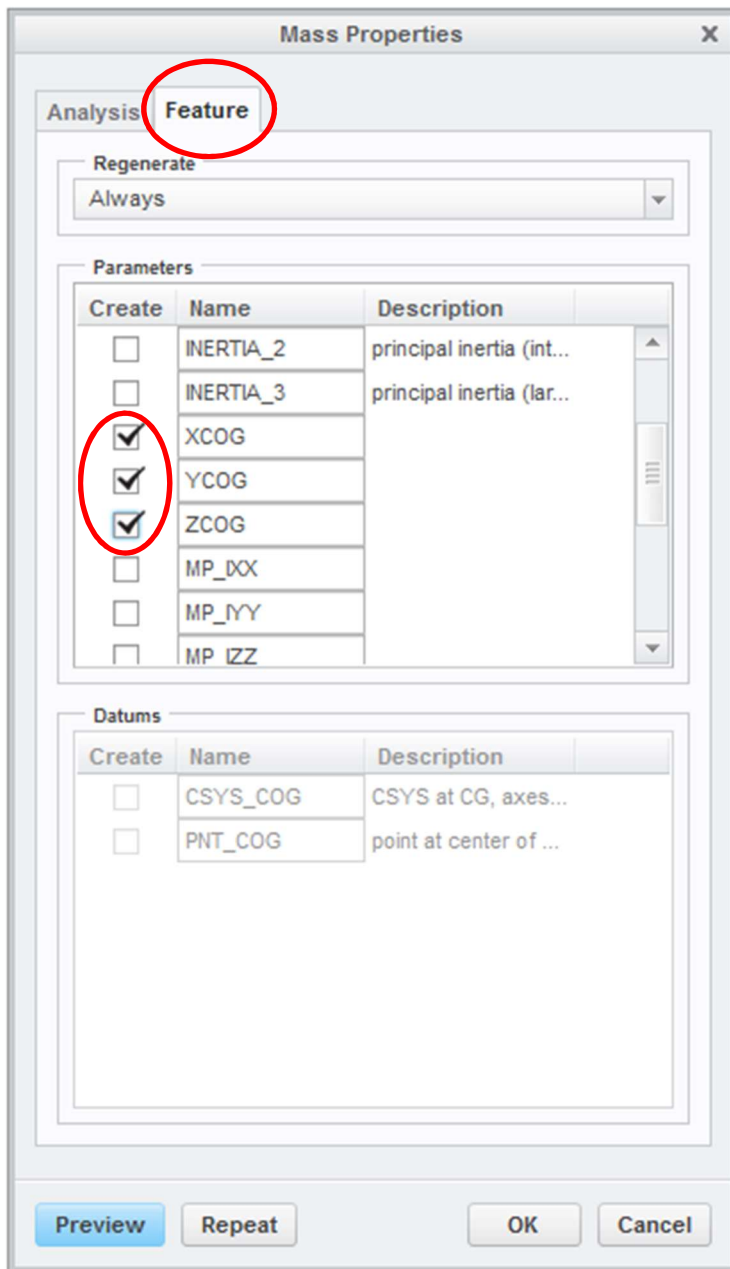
Mass Properties

Analysis Feature

Regenerate

Always

Parameters

| Create | Name | Description |
|---|---|---|
| ☐ | INERTIA_2 | principal inertia (int... |
| ☐ | INERTIA_3 | principal inertia (lar... |
| ☑ | XCOG | |
| ☑ | YCOG | |
| ☑ | ZCOG | |
| ☐ | MP_IXX | |
| ☐ | MP_IYY | |
| ☐ | MP_IZZ | |

Datums

| Create | Name | Description |
|---|---|---|
| ☐ | CSYS_COG | CSYS at CG, axes... |
| ☐ | PNT_COG | point at center of ... |

Preview Repeat OK Cancel